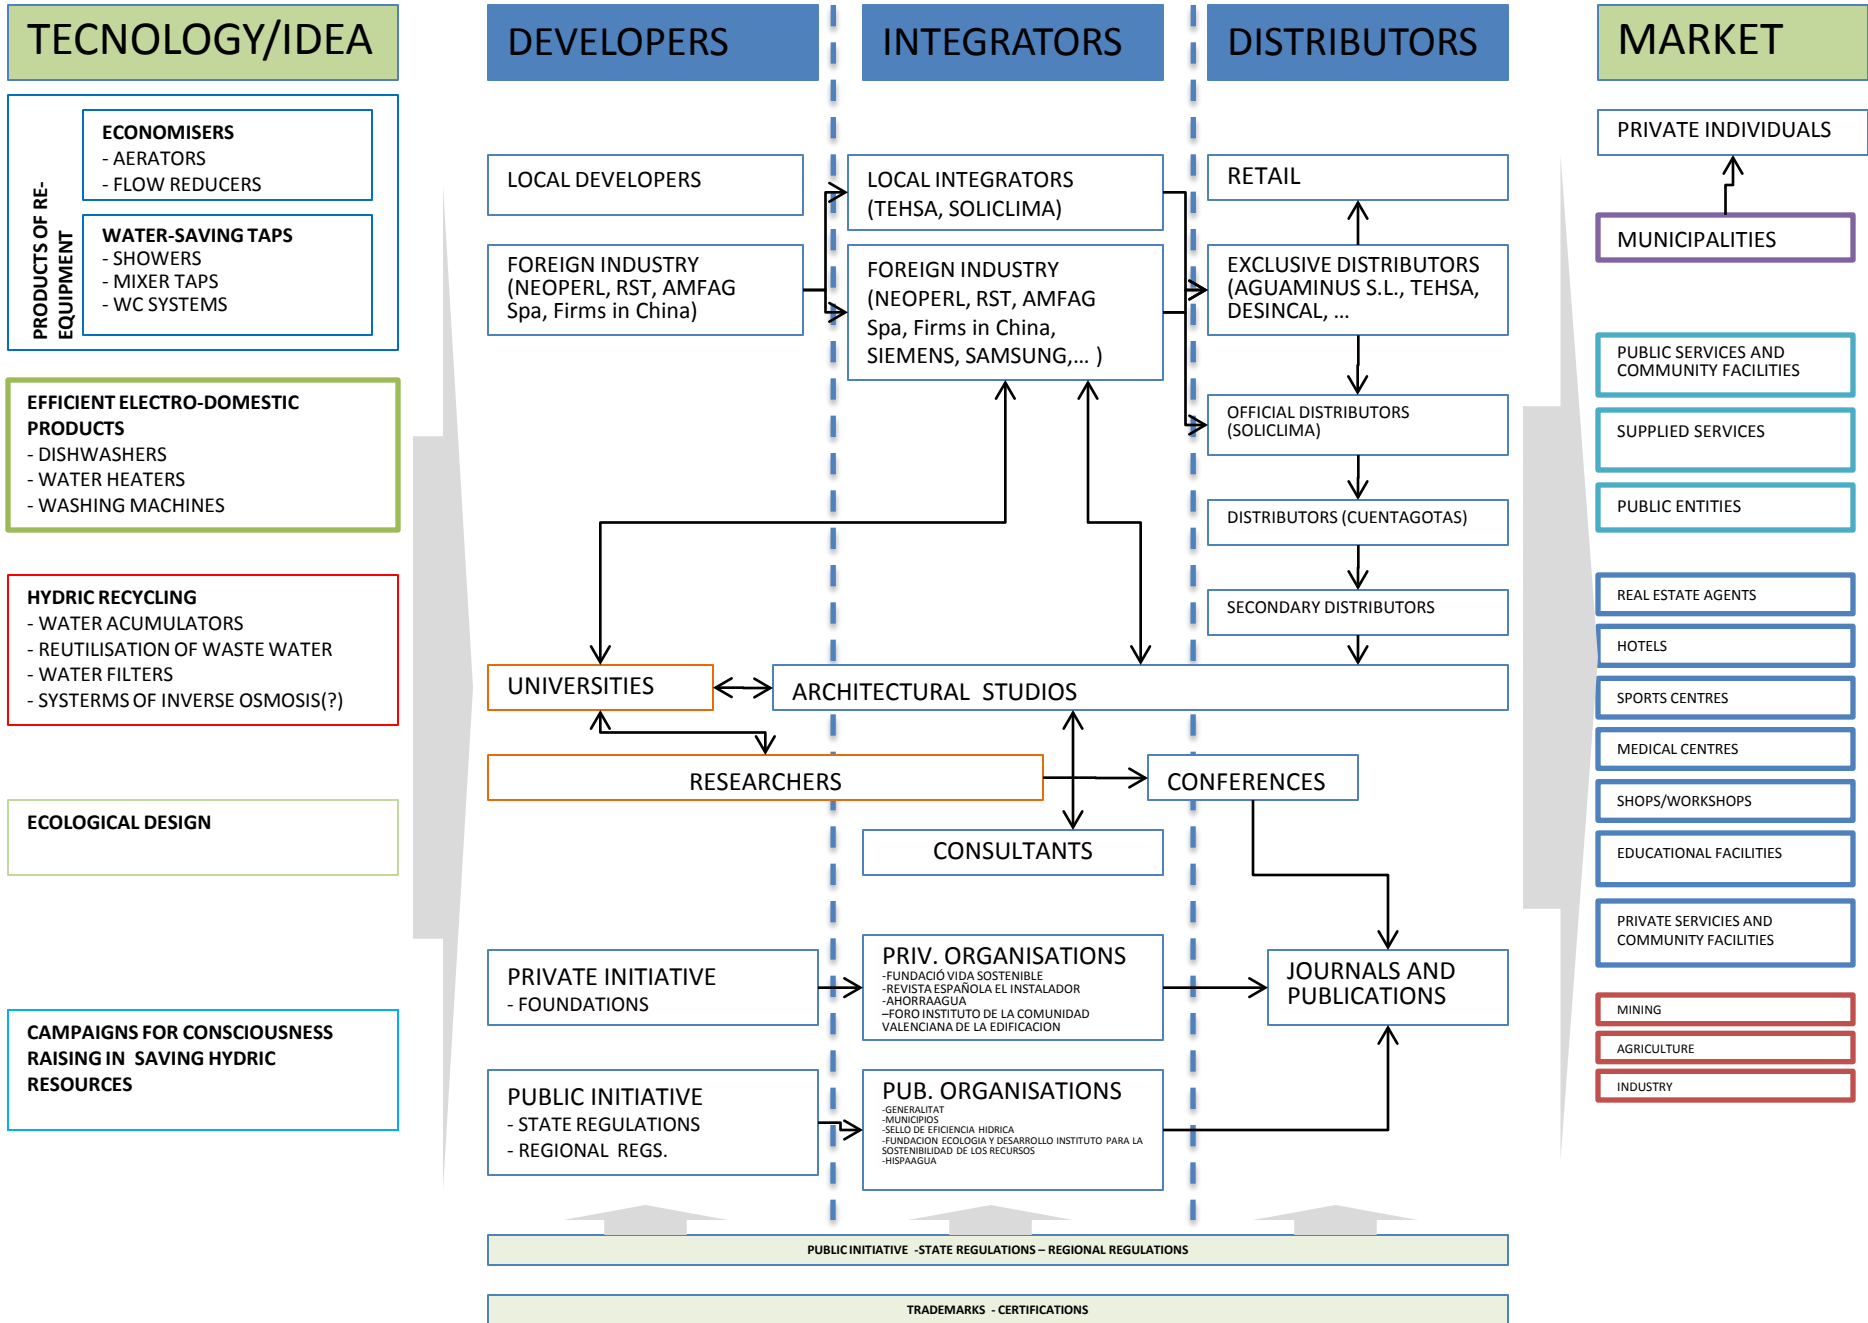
TECNOLOGY/IDEA

DEVELOPERS

INTEGRATORS

DISTRIBUTORS

MARKET

PRODUCTS OF RE-EQUIPMENT

ECONOMISERS
- AERATORS
- FLOW REDUCERS

WATER-SAVING TAPS
- SHOWERS
- MIXER TAPS
- WC SYSTEMS

EFFICIENT ELECTRO-DOMESTIC PRODUCTS
- DISHWASHERS
- WATER HEATERS
- WASHING MACHINES

HYDRIC RECYCLING
- WATER ACUMULATORS
- REUTILISATION OF WASTE WATER
- WATER FILTERS
- SYSTERMS OF INVERSE OSMOSIS(?)

ECOLOGICAL DESIGN

CAMPAIGNS FOR CONSCIOUSNESS RAISING IN SAVING HYDRIC RESOURCES

LOCAL DEVELOPERS

FOREIGN INDUSTRY (NEOPERL, RST, AMFAG Spa, Firms in China)

LOCAL INTEGRATORS (TEHSA, SOLICLIMA)

FOREIGN INDUSTRY (NEOPERL, RST, AMFAG Spa, Firms in China, SIEMENS, SAMSUNG,... )

RETAIL

EXCLUSIVE DISTRIBUTORS (AGUAMINUS S.L., TEHSA, DESINCAL, ...

OFFICIAL DISTRIBUTORS (SOLICLIMA)

DISTRIBUTORS (CUENTAGOTAS)

SECONDARY DISTRIBUTORS

UNIVERSITIES

ARCHITECTURAL STUDIOS

RESEARCHERS

CONFERENCES

CONSULTANTS

PRIVATE INITIATIVE
- FOUNDATIONS

PRIV. ORGANISATIONS
-FUNDACIÓ VIDA SOSTENIBLE
-REVISTA ESPAÑOLA EL INSTALADOR
-AHORRAAGUA
–FORO INSTITUTO DE LA COMUNIDAD VALENCIANA DE LA EDIFICACION

JOURNALS AND PUBLICATIONS

PUBLIC INITIATIVE
- STATE REGULATIONS
- REGIONAL REGS.

PUB. ORGANISATIONS
-GENERALITAT
-MUNICIPIOS
-SELLO DE EFICIENCIA HIDRICA
-FUNDACION ECOLOGIA Y DESARROLLO INSTITUTO PARA LA SOSTENIBILIDAD DE LOS RECURSOS
-HISPAAGUA

PUBLIC INITIATIVE -STATE REGULATIONS – REGIONAL REGULATIONS

TRADEMARKS - CERTIFICATIONS

PRIVATE INDIVIDUALS

MUNICIPALITIES

PUBLIC SERVICES AND COMMUNITY FACILITIES

SUPPLIED SERVICES

PUBLIC ENTITIES

REAL ESTATE AGENTS

HOTELS

SPORTS CENTRES

MEDICAL CENTRES

SHOPS/WORKSHOPS

EDUCATIONAL FACILITIES

PRIVATE SERVICIES AND COMMUNITY FACILITIES

MINING

AGRICULTURE

INDUSTRY